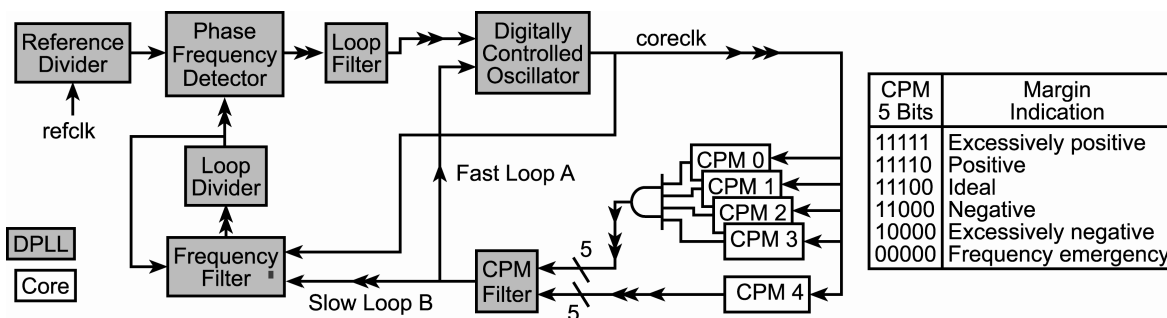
Reference Divider

Phase Frequency Detector

Loop Filter

Digitally Controlled Oscillator

coreclk

refclk

Loop Divider

Fast Loop A

CPM 0

CPM 1

CPM 2

CPM 3

DPLL

Core

Frequency Filter

5

CPM Filter

Slow Loop B

5

CPM 4

| CPM 5 Bits | Margin Indication |
|---|---|
| 11111 | Excessively positive |
| 11110 | Positive |
| 11100 | Ideal |
| 11000 | Negative |
| 10000 | Excessively negative |
| 00000 | Frequency emergency |